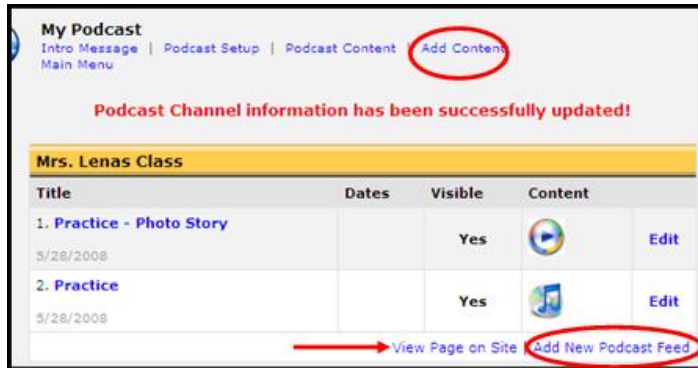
My Podcast
Intro Message | Podcast Setup | Podcast Content | Add Content
Main Menu

Podcast Channel information has been successfully updated!

Mrs. Lenas Class

| Title | Dates | Visible | Content | |
|---|---|---|---|---|
| 1. Practice - Photo Story 5/28/2008 | | Yes | | Edit |
| 2. Practice 5/28/2008 | | Yes | | Edit |

View Page on Site | Add New Podcast Feed